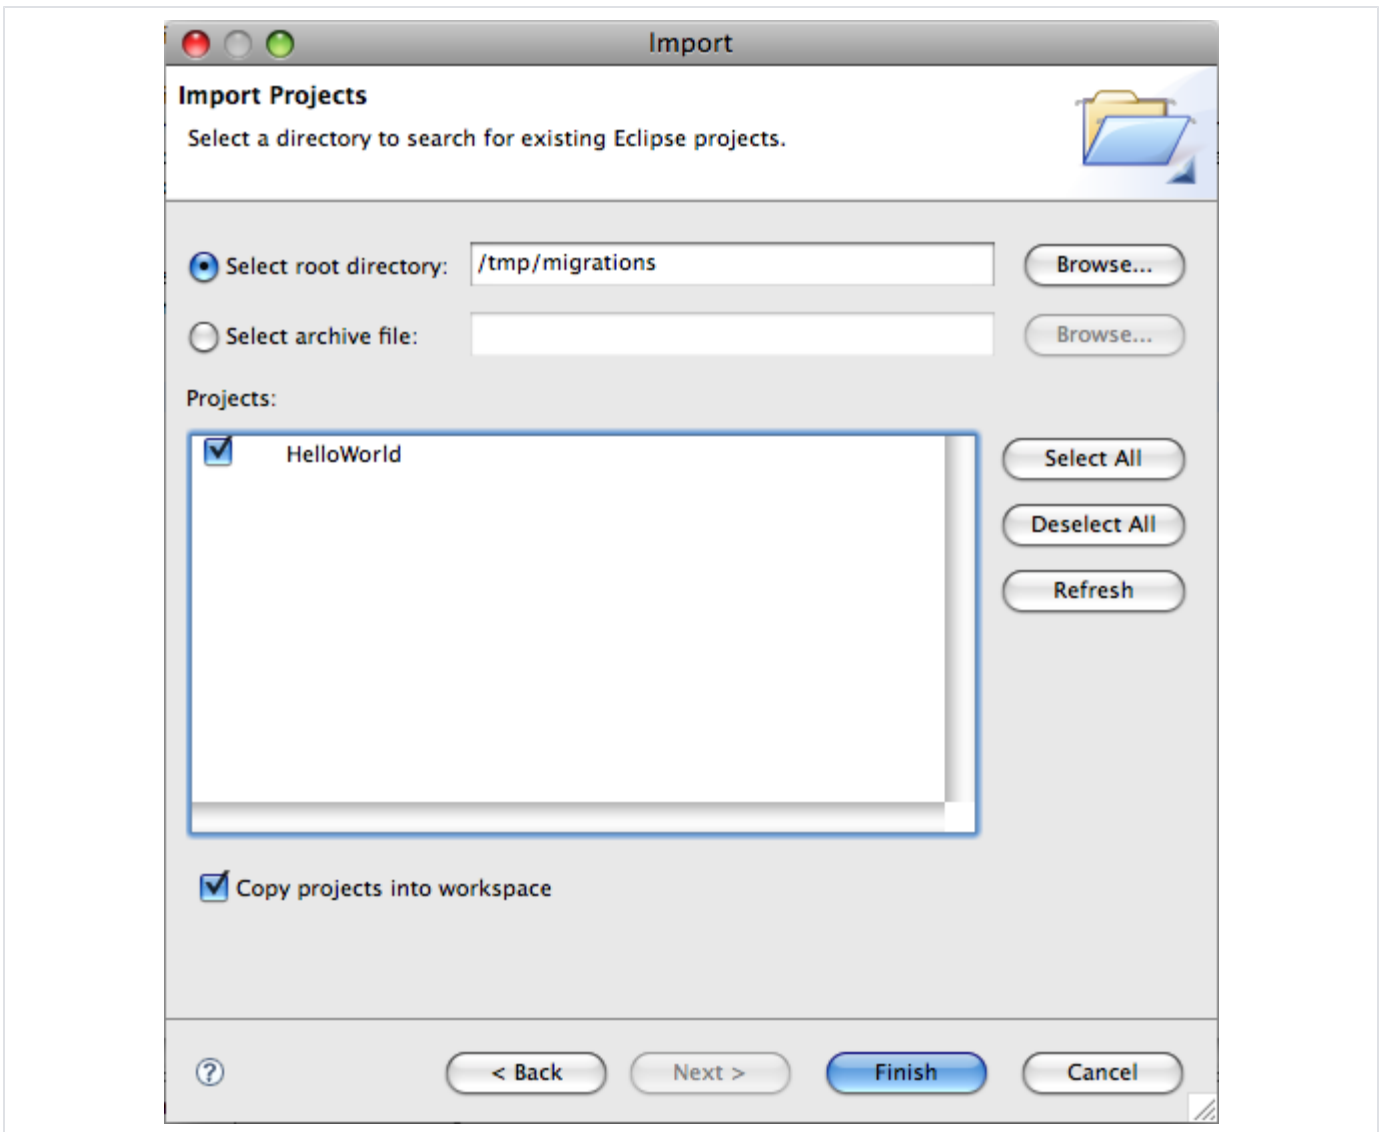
Import

Import Projects

Select a directory to search for existing Eclipse projects.

Select root directory: /tmp/migrations Browse...

Select archive file: Browse...

Projects:

HelloWorld

Select All

Deselect All

Refresh

Copy projects into workspace

?

< Back

Next >

Finish

Cancel